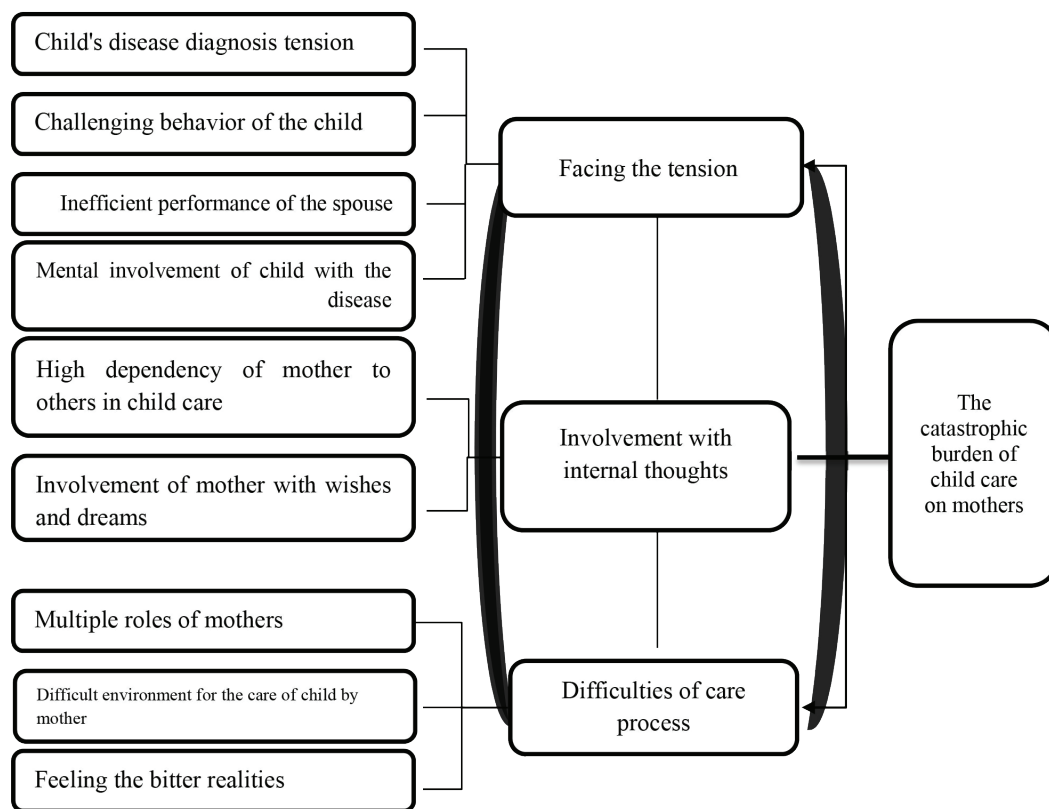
Child's disease diagnosis tension

Challenging behavior of the child

Inefficient performance of the spouse

Mental involvement of child with the disease

Facing the tension

High dependency of mother to others in child care

Involvement of mother with wishes and dreams

Involvement with internal thoughts

The catastrophic burden of child care on mothers

Multiple roles of mothers

Difficult environment for the care of child by mother

Feeling the bitter realities

Difficulties of care process